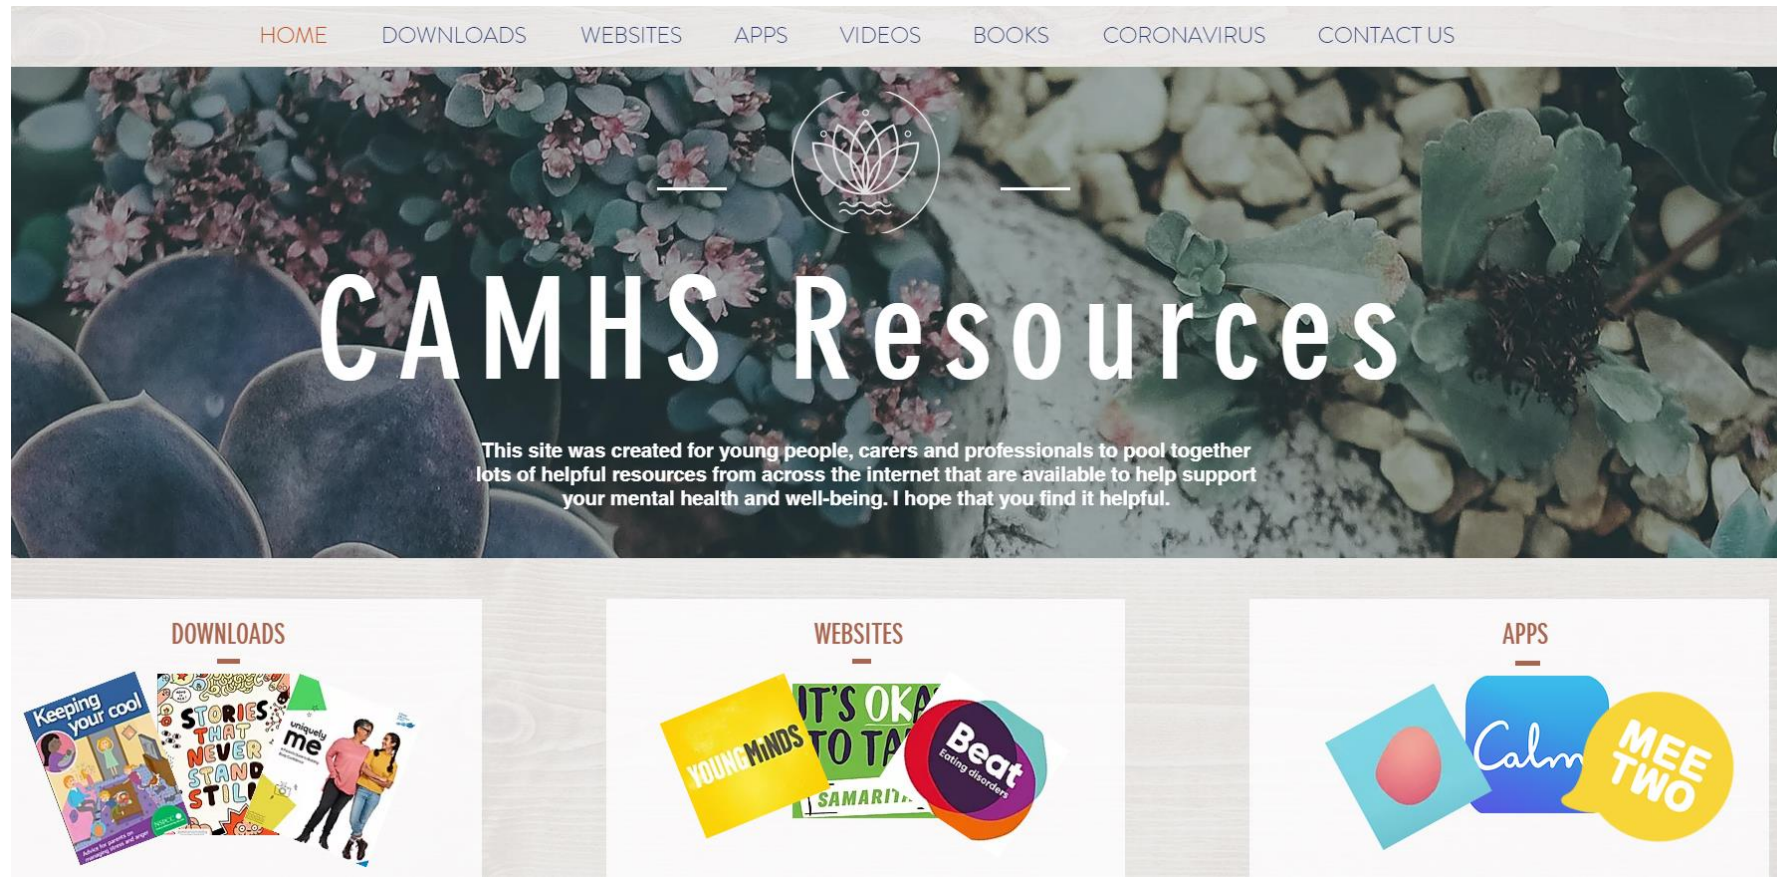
HOME DOWNLOADS WEBSITES APPS VIDEOS BOOKS CORONAVIRUS CONTACT US

CAMHS Resources

This site was created for young people, carers and professionals to pool together lots of helpful resources from across the internet that are available to help support your mental health and well-being. I hope that you find it helpful.

DOWNLOADS

Keeping your cool

STORIES THAT NEVER STAND STIL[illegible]

uniquely me

WEBSITES

YOUNGMINDS

IT'S OKA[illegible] TO TA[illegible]

SAMARIT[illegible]

Beat Eating disorders

APPS

Calm

MEE TWO